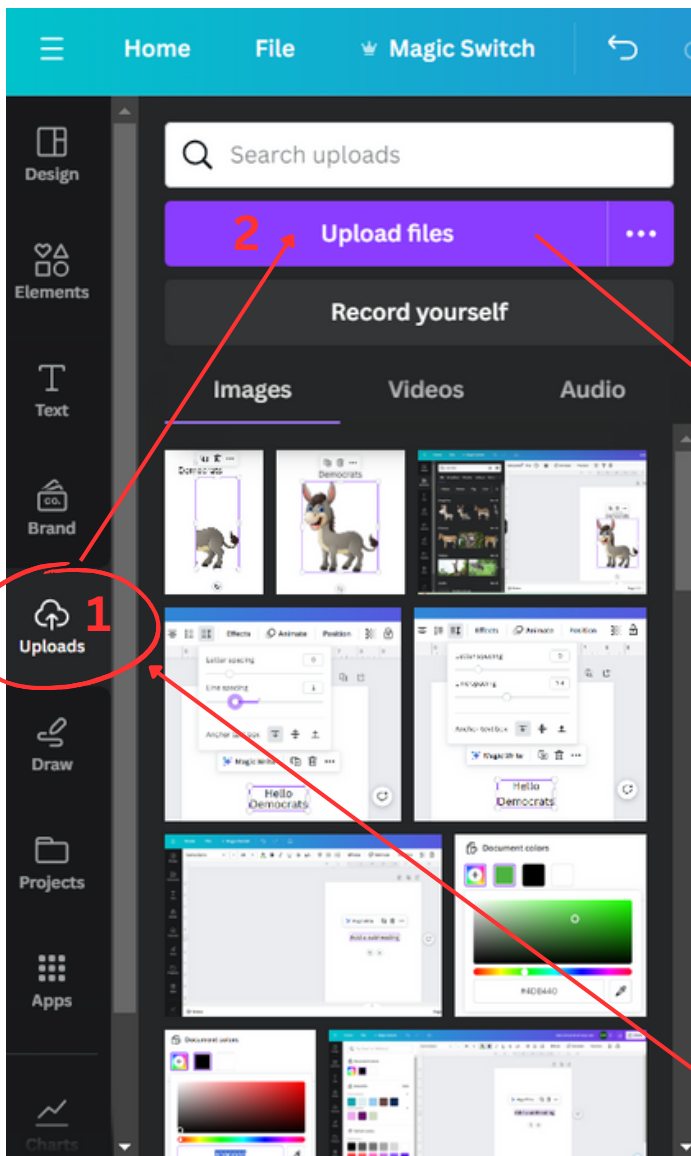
Home File Magic Switch

Design

Elements

Text

Brand

Uploads

Draw

Projects

Apps

Charts

Search uploads

Upload files

2

Record yourself

Images Videos Audio

1

Democrats

Democrats

Effects Animate Position

Letter spacing 0

Line spacing 1

Anchor text box

Magic Write

Hello Democrats

Effects Animate Position

Letter spacing

Line spacing

Anchor text box

Magic Write

Hello Democrats

Magic Write

Add a subheading

Document colors

#4DB440

Document colors